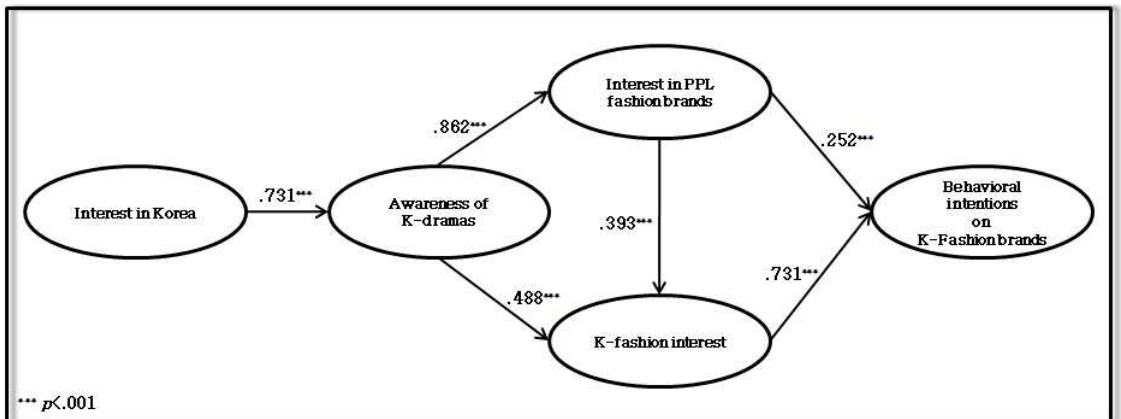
Interest in Korea

.731***

Awareness of K-dramas

.862***

Interest in PPL fashion brands

.393***

.488***

K-fashion interest

.252***

.731***

Behavioral intentions on K-Fashion brands

*** $p$<.001